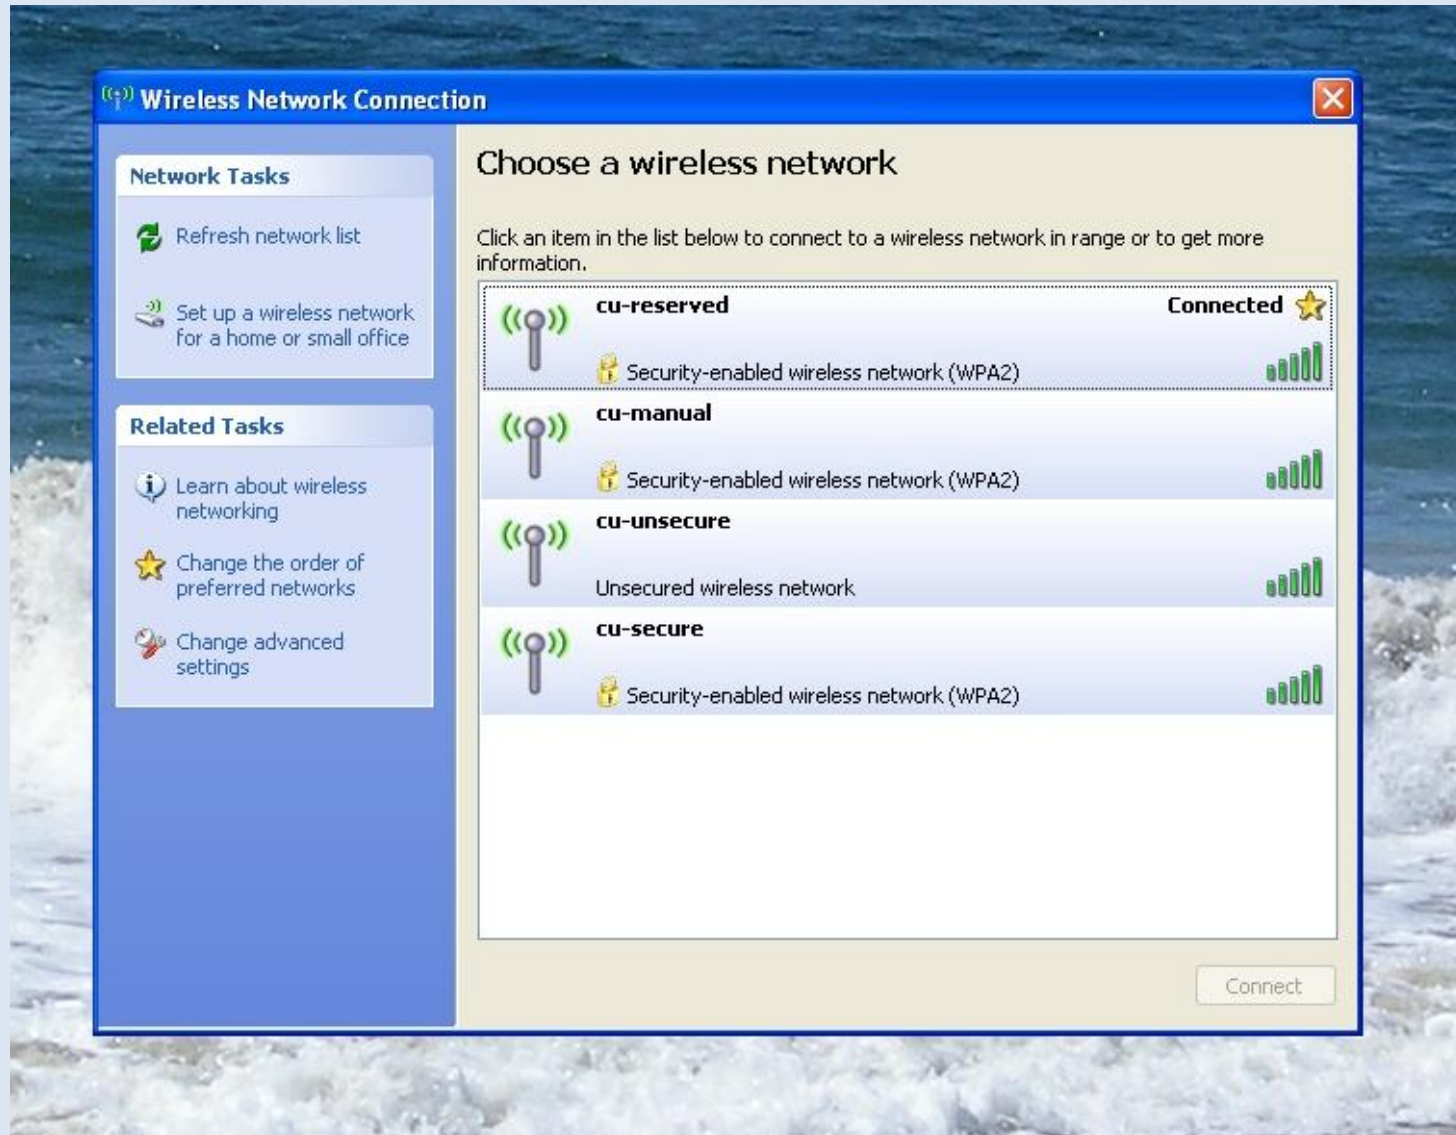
Wireless Network Connection

Network Tasks

Refresh network list

Set up a wireless network for a home or small office

Related Tasks

Learn about wireless networking

Change the order of preferred networks

Change advanced settings

Choose a wireless network

Click an item in the list below to connect to a wireless network in range or to get more information.

cu-reserved

Connected

Security-enabled wireless network (WPA2)

cu-manual

Security-enabled wireless network (WPA2)

cu-unsecure

Unsecured wireless network

cu-secure

Security-enabled wireless network (WPA2)

Connect